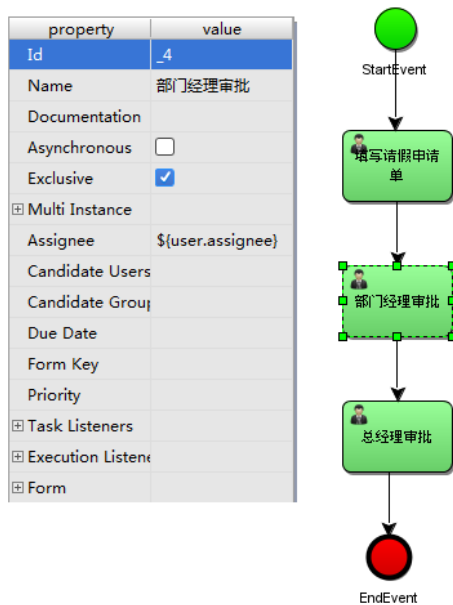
| property | value |
|---|---|
| Id | _4 |
| Name | 部门经理审批 |
| Documentation | |
| Asynchronous | |
| Exclusive | |
| ⊞ Multi Instance | |
| Assignee | ${user.assignee} |
| Candidate Users | |
| Candidate Grou | |
| Due Date | |
| Form Key | |
| Priority | |
| ⊞ Task Listeners | |
| ⊞ Execution Listene | |
| ⊞ Form | |

StartEvent

填写请假申请单

部门经理审批

总经理审批

EndEvent